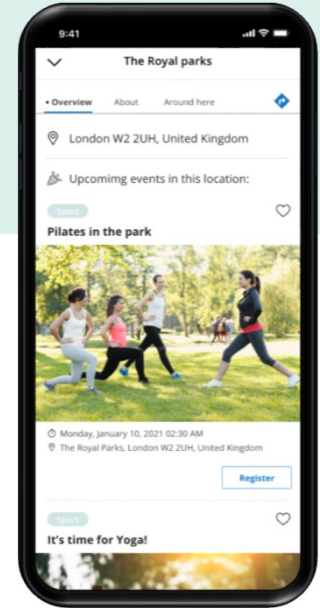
9:41

The Royal parks

• Overview About Around here

London W2 2UH, United Kingdom

Upcomimg events in this location:

Sport

Pilates in the park

Monday, January 10, 2021 02:30 AM
The Royal Parks, London W2 2UH, United Kingdom

Register

Sport

It's time for Yoga!